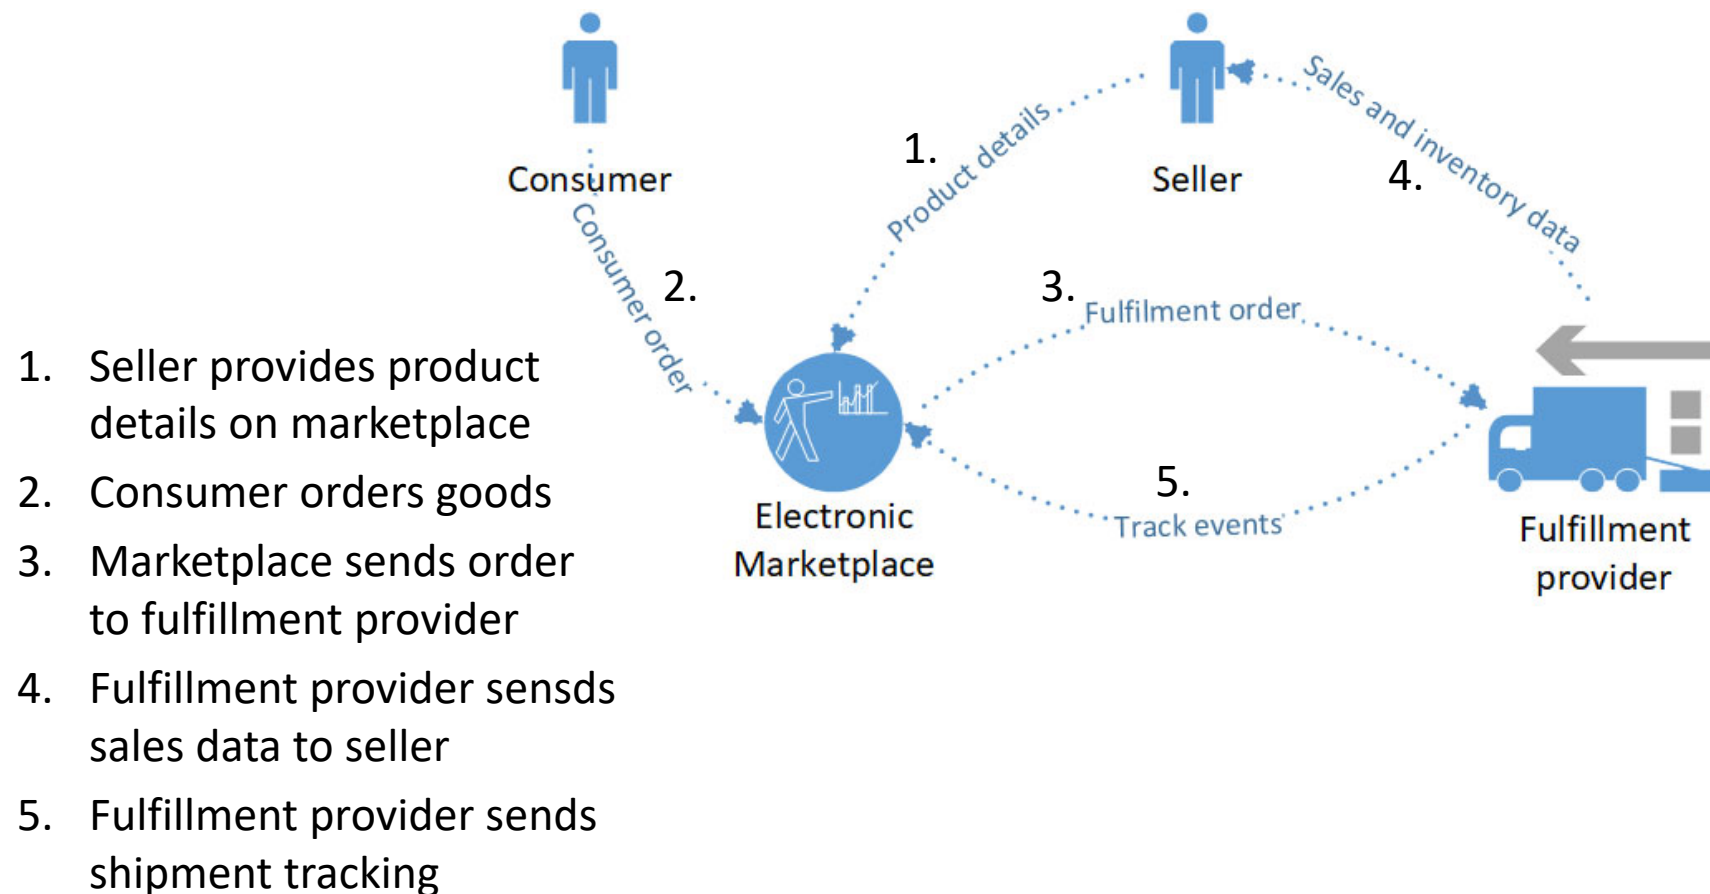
Consumer

Seller

1.

Product details

Sales and inventory data

4.

Consumer order

2.

3.

Fulfilment order

Electronic Marketplace

5.

Track events

Fulfillment provider

1. Seller provides product details on marketplace
2. Consumer orders goods
3. Marketplace sends order to fulfillment provider
4. Fulfillment provider sensds sales data to seller
5. Fulfillment provider sends shipment tracking